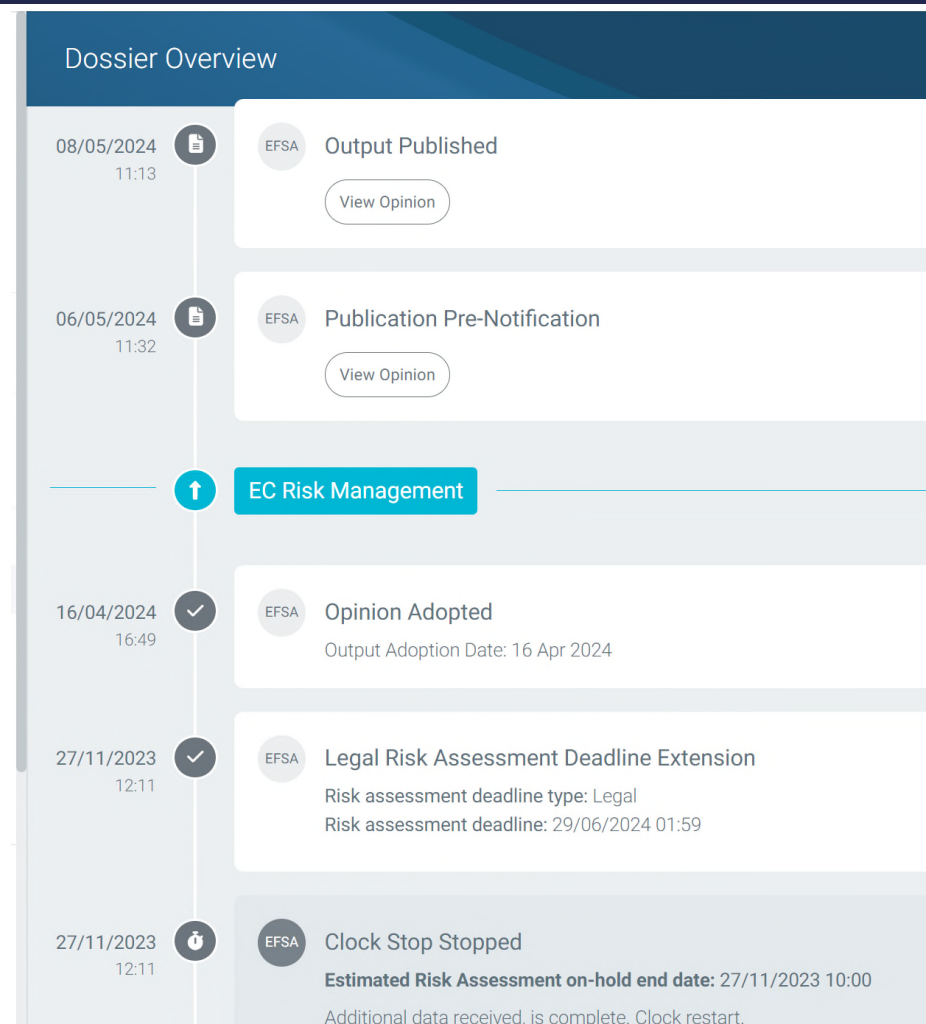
Dossier Overview

08/05/2024
11:13

EFSA
Output Published
View Opinion

06/05/2024
11:32

EFSA
Publication Pre-Notification
View Opinion

EC Risk Management

16/04/2024
16:49

EFSA
Opinion Adopted
Output Adoption Date: 16 Apr 2024

27/11/2023
12:11

EFSA
Legal Risk Assessment Deadline Extension
Risk assessment deadline type: Legal
Risk assessment deadline: 29/06/2024 01:59

27/11/2023
12:11

EFSA
Clock Stop Stopped
**Estimated Risk Assessment on-hold end date:** 27/11/2023 10:00
Additional data received, is complete. Clock restart.